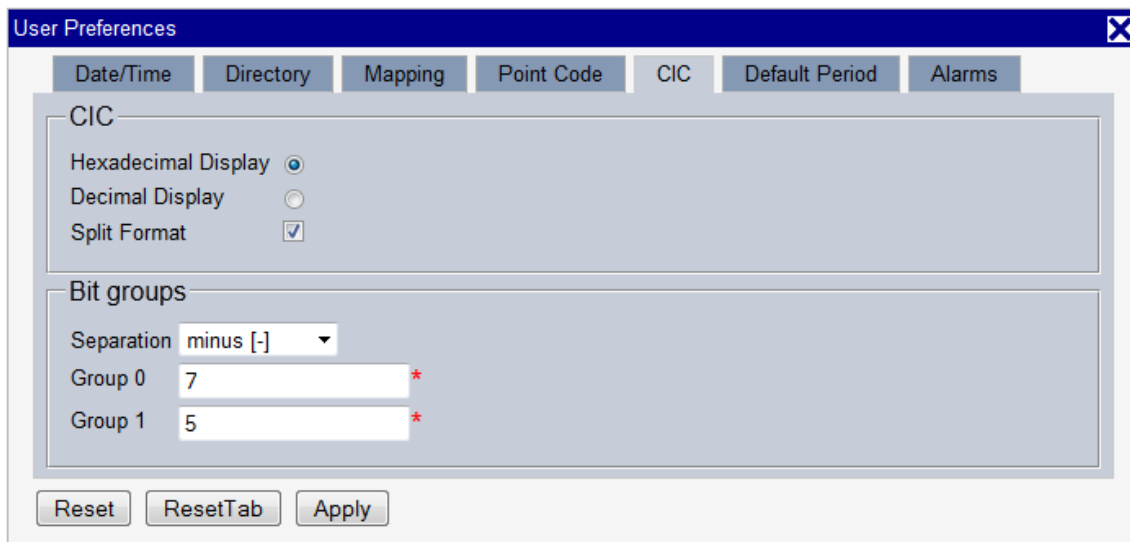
User Preferences

Date/Time | Directory | Mapping | Point Code | CIC | Default Period | Alarms

CIC

Hexadecimal Display

Decimal Display

Split Format

Bit groups

Separation minus [-]

Group 0 7 *

Group 1 5 *

Reset ResetTab Apply